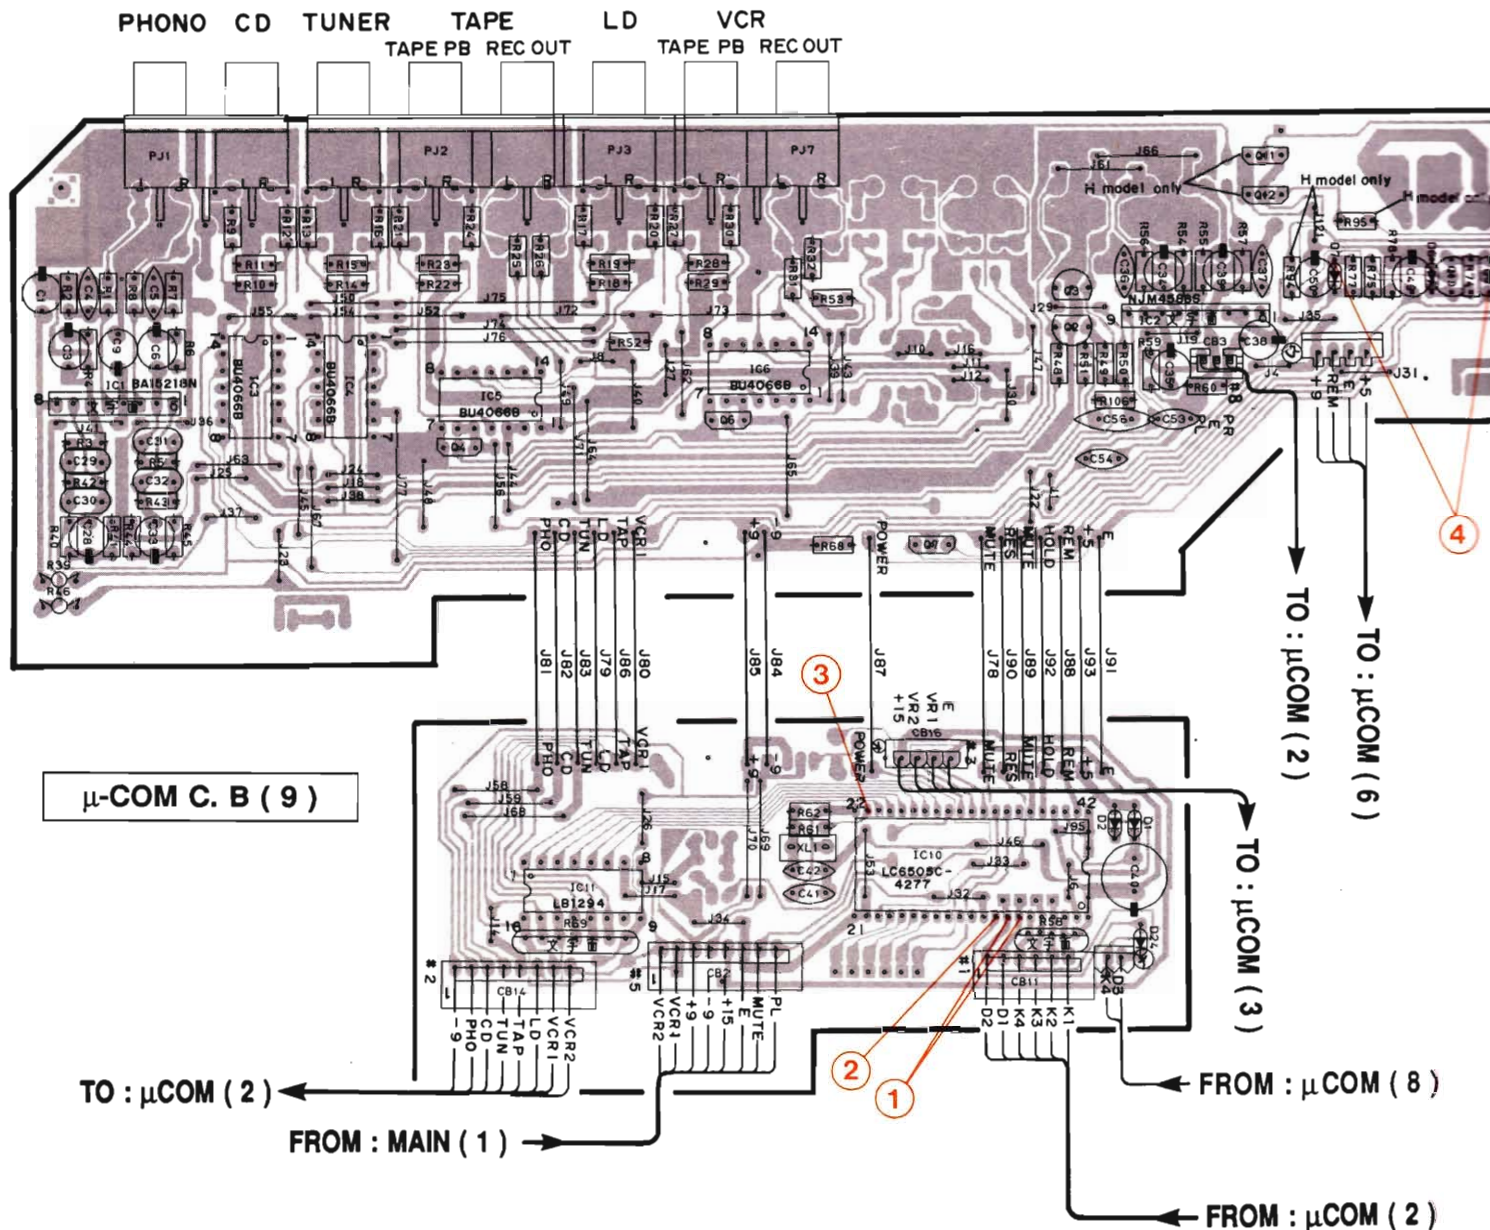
PHONO CD TUNER TAPE LD VCR
TAPE PB REC OUT TAPE PB REC OUT

PJ1 PJ2 PJ3 PJ7

H model only
H model only
H model only

IC1 BA15218N
IC3 BU4066B
IC4 BU4066B
IC5 BU4066B
IC6 BU4066B
IC2 NJM4558S

PHO CD TUN LD TAP VCR1 +9 -9 POWER MUTE RES MUTE HOLD REM +5 E

J81 J82 J83 J79 J86 J80 J85 J84 J87 J78 J90 J89 J92 J88 J93 J91

TO : μCOM ( 2 )
TO : μCOM ( 6 )
TO : μCOM ( 3 )

μ-COM C. B ( 9 )

E VR1 VR2 +15
CB16
IC10 LC6505C-4277
IC11 LB1294
CB14 CB2 CB11

-9 PHO CD TUN TAP LD VCR1 VCR2
VCR2 VCR1 +9 -9 +15 E MUTE PL
D2 D1 K4 K3 K2 K1

TO : μCOM ( 2 )
FROM : MAIN ( 1 )
FROM : μCOM ( 8 )
FROM : μCOM ( 2 )

1 2 3 4